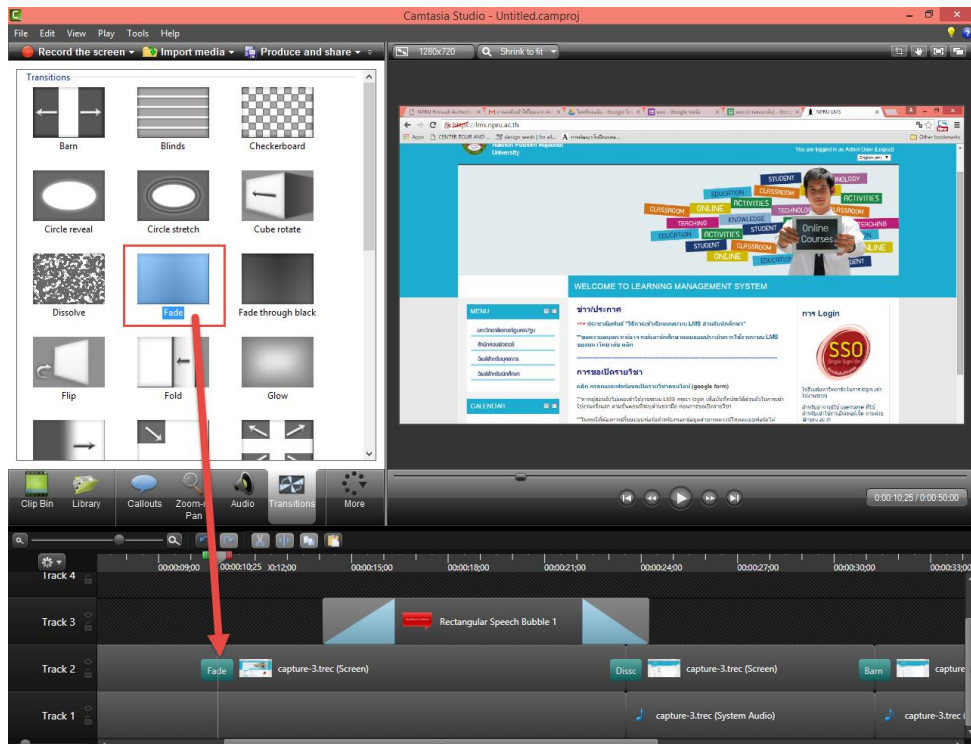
Camtasia Studio - Untitled.camproj

File Edit View Play Tools Help

Record the screen ▾ Import media ▾ Produce and share ▾

1280x720 Shrink to fit

Transitions

Barn
Blinds
Checkerboard
Circle reveal
Circle stretch
Cube rotate
Dissolve
Fade
Fade through black
Flip
Fold
Glow

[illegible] lms.npru.ac.th

Nakhon Pathom Rajabhat University

You are logged in as Admin User (Logout)

STUDENT
EDUCATION
CLASSROOM
ACTIVITIES
CLASSROOM
ONLINE
TECHNOLOGY
TEACHING
KNOWLEDGE
STUDENT
EDUCATION
ACTIVITIES
STUDENT
CLASSROOM
ONLINE
EDUCATION
Online Courses

WELCOME TO LEARNING MANAGEMENT SYSTEM

MENU
ข่าวประกาศ
การขอเปิดรายวิชา
การ Login
SSO
CALENDAR

Clip Bin
Library
Callouts
Zoom-n-Pan
Audio
Transitions
More

0:00:10;25 / 0:00:50;00

00:00:09;00 00:00:10;25 00:12;00 00:00:15;00 00:00:18;00 00:00:21;00 00:00:24;00 00:00:27;00 00:00:30;00 00:00:33;00

Track 4
Track 3
Rectangular Speech Bubble 1
Track 2
Fade
capture-3.trec (Screen)
Dissc
capture-3.trec (Screen)
Barn
capture
Track 1
capture-3.trec (System Audio)
capture-3.trec (S